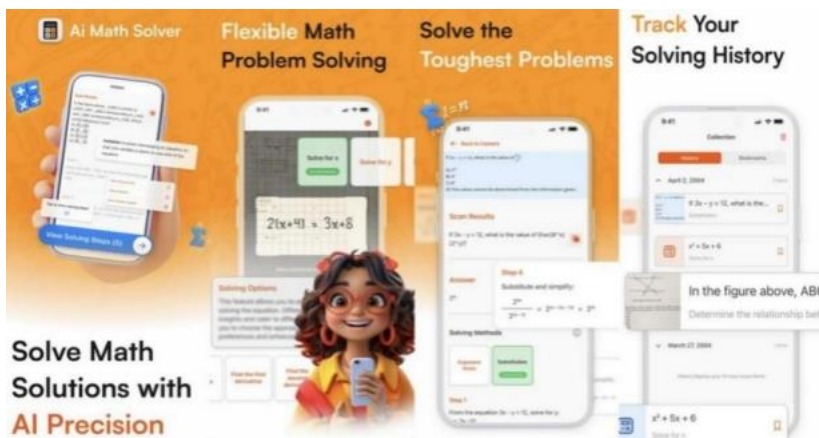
Ai Math Solver

View Solving Steps (5)

Solve Math Solutions with AI Precision

Flexible Math Problem Solving

Solve for x

Solve for y

$2(x+4) = 3x+8$

Solving Options

Solve the Toughest Problems

Scan Results

Answer

Step 6

Substitute and simplify:

Solving Methods

Substitution

Step 1

Track Your Solving History

Collection

History

Bookmarks

April 2, 2024

If 3x − y = 12, what is the...

$x^2 + 5x + 6$

In the figure above, ABC

Determine the relationship bet

March 27, 2024

$x^2 + 5x + 6$

Solve for x